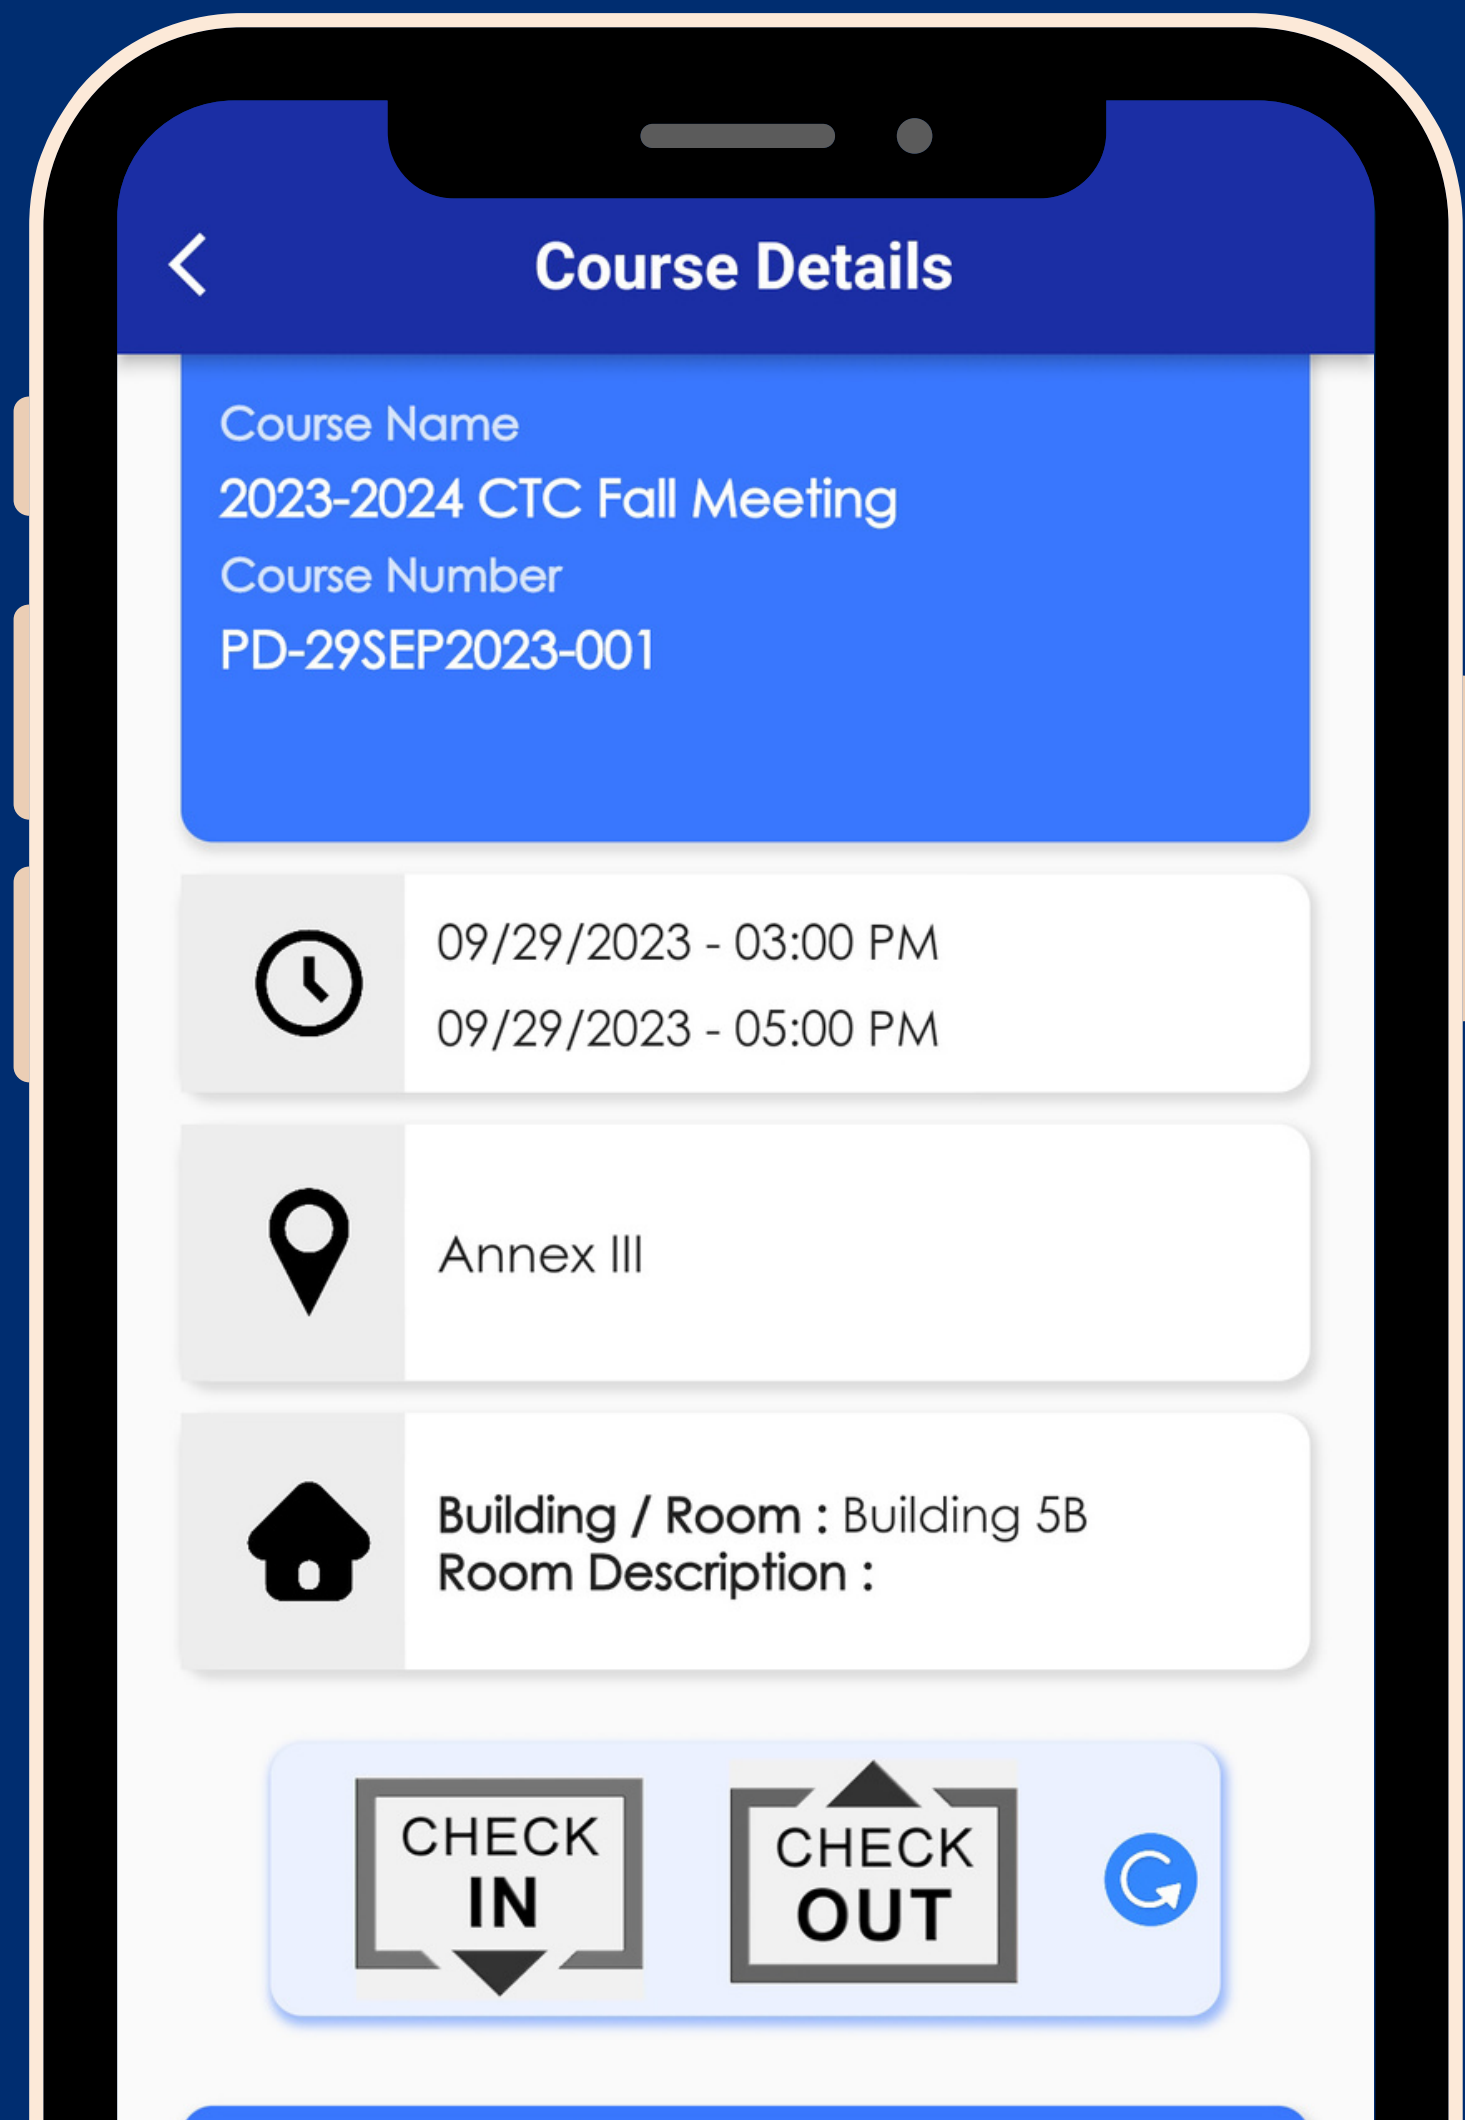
Course Details

Course Name
2023-2024 CTC Fall Meeting
Course Number
PD-29SEP2023-001

09/29/2023 - 03:00 PM
09/29/2023 - 05:00 PM

Annex III

Building / Room : Building 5B
Room Description :

CHECK IN

CHECK OUT